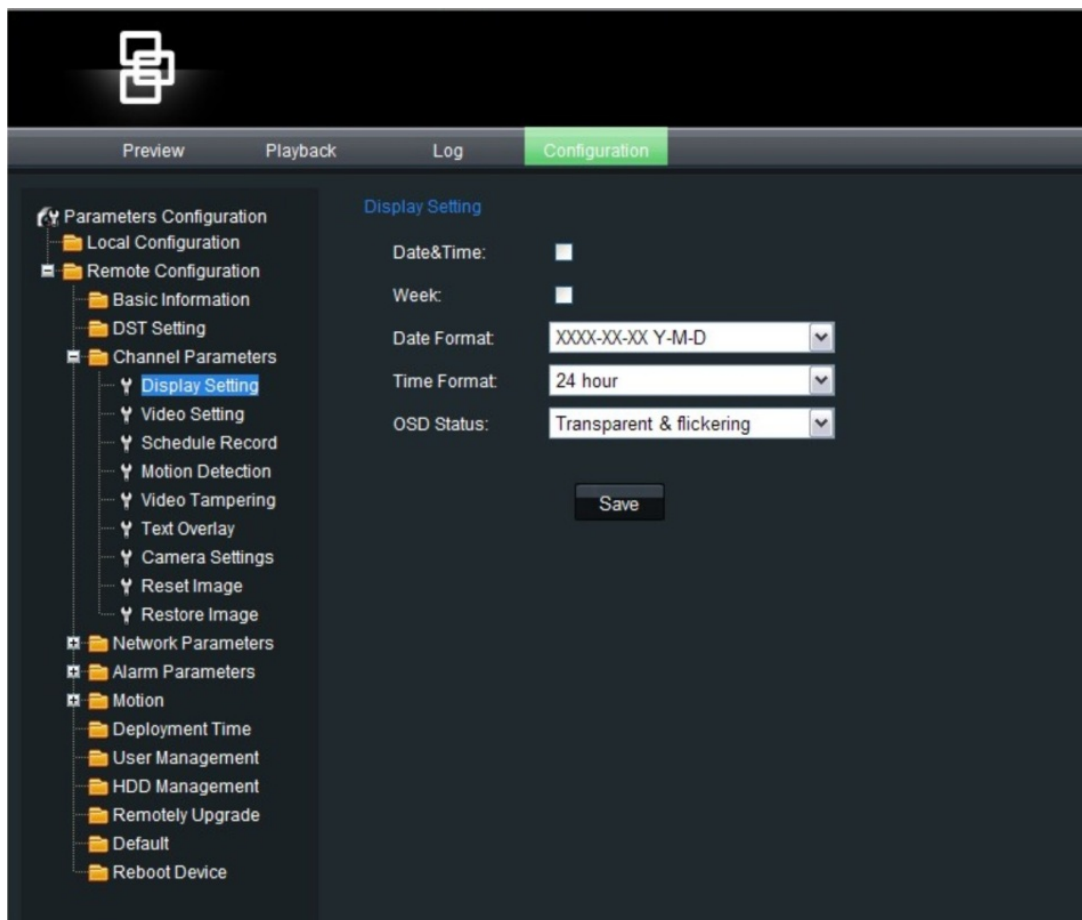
Preview Playback Log Configuration

Parameters Configuration
Local Configuration
Remote Configuration
Basic Information
DST Setting
Channel Parameters
Display Setting
Video Setting
Schedule Record
Motion Detection
Video Tampering
Text Overlay
Camera Settings
Reset Image
Restore Image
Network Parameters
Alarm Parameters
Motion
Deployment Time
User Management
HDD Management
Remotely Upgrade
Default
Reboot Device

Display Setting

Date&Time:
Week:
Date Format: XXXX-XX-XX Y-M-D
Time Format: 24 hour
OSD Status: Transparent & flickering

Save